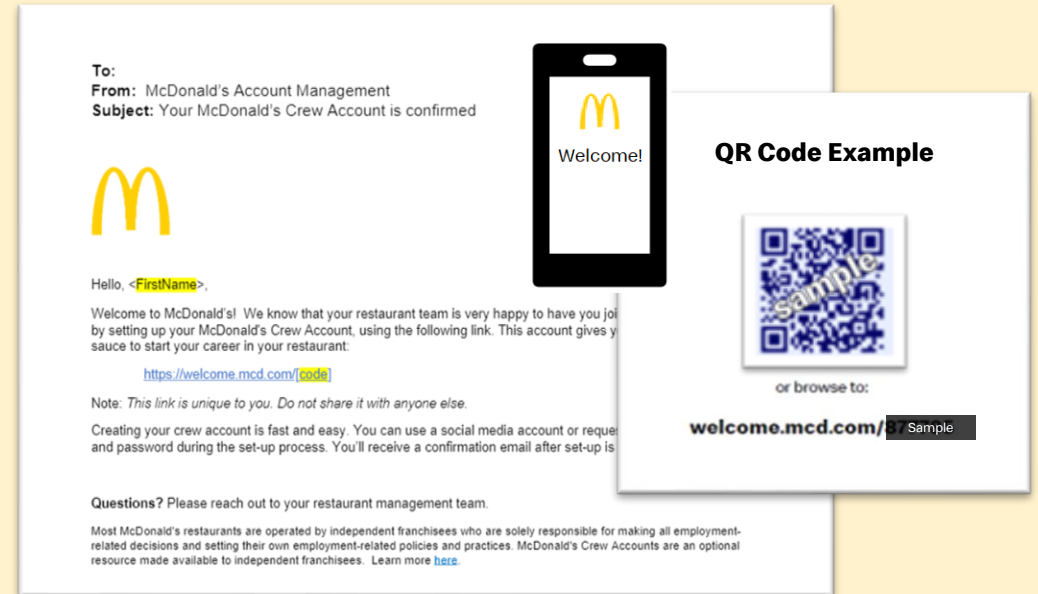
To:
From: McDonald's Account Management
Subject: Your McDonald's Crew Account is confirmed

Hello, <FirstName>,

Welcome to McDonald's! We know that your restaurant team is very happy to have you joi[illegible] by setting up your McDonald's Crew Account, using the following link. This account gives y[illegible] sauce to start your career in your restaurant:

https://welcome.mcd.com/[code]

Note: This link is unique to you. Do not share it with anyone else.

Creating your crew account is fast and easy. You can use a social media account or reques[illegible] and password during the set-up process. You'll receive a confirmation email after set-up is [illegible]

Questions? Please reach out to your restaurant management team.

Most McDonald's restaurants are operated by independent franchisees who are solely responsible for making all employment-related decisions and setting their own employment-related policies and practices. McDonald's Crew Accounts are an optional resource made available to independent franchisees. Learn more here.

Welcome!

QR Code Example

sample

or browse to:

welcome.mcd.com/87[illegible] Sample